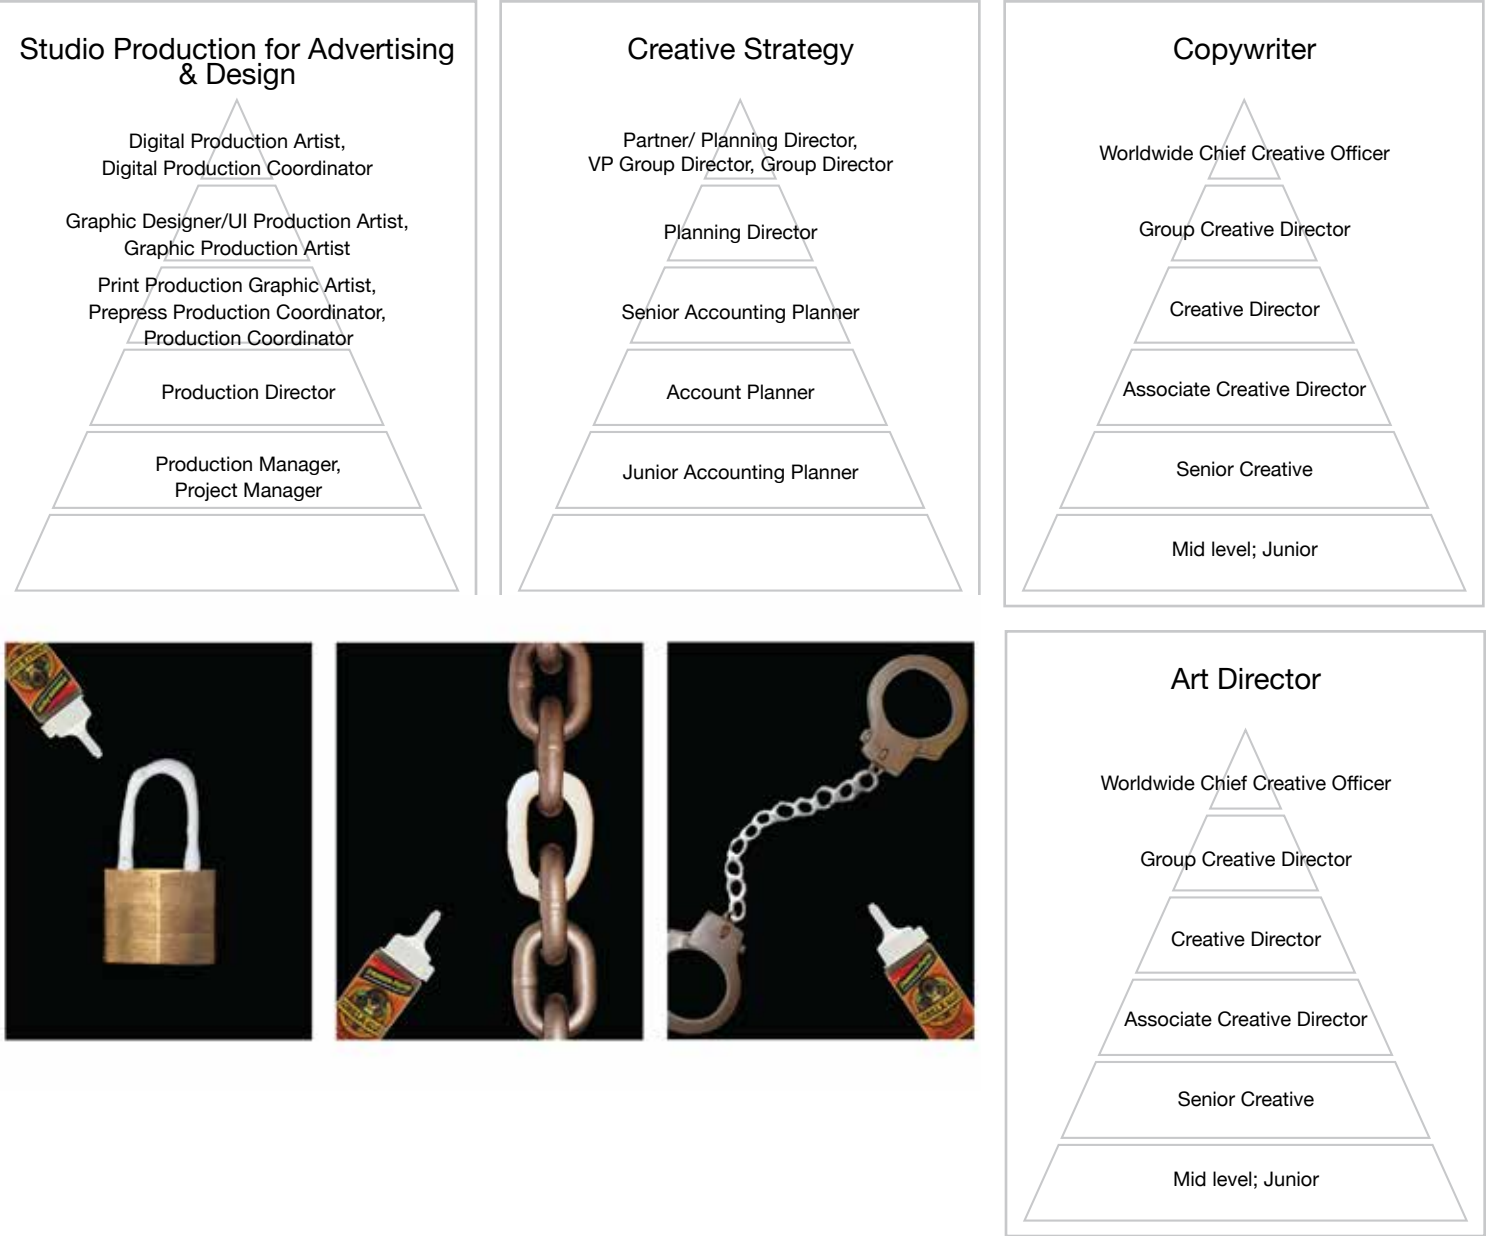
Studio Production for Advertising & Design

Digital Production Artist, Digital Production Coordinator

Graphic Designer/UI Production Artist, Graphic Production Artist

Print Production Graphic Artist, Prepress Production Coordinator, Production Coordinator

Production Director

Production Manager, Project Manager

Creative Strategy

Partner/ Planning Director, VP Group Director, Group Director

Planning Director

Senior Accounting Planner

Account Planner

Junior Accounting Planner

Copywriter

Worldwide Chief Creative Officer

Group Creative Director

Creative Director

Associate Creative Director

Senior Creative

Mid level; Junior

Art Director

Worldwide Chief Creative Officer

Group Creative Director

Creative Director

Associate Creative Director

Senior Creative

Mid level; Junior